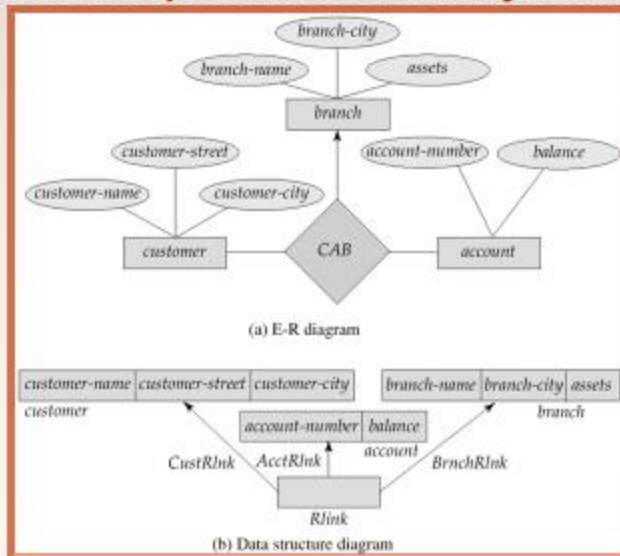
branch-city
branch-name
assets
branch
customer-street
account-number
balance
customer-name
customer-city
customer
CAB
account

(a) E-R diagram

| customer-name | customer-street | customer-city |
|---|---|---|

customer

| branch-name | branch-city | assets |
|---|---|---|

branch

| account-number | balance |
|---|---|

account

CustRlnk
AcctRlnk
BrnchRlnk
Rlink

(b) Data structure diagram